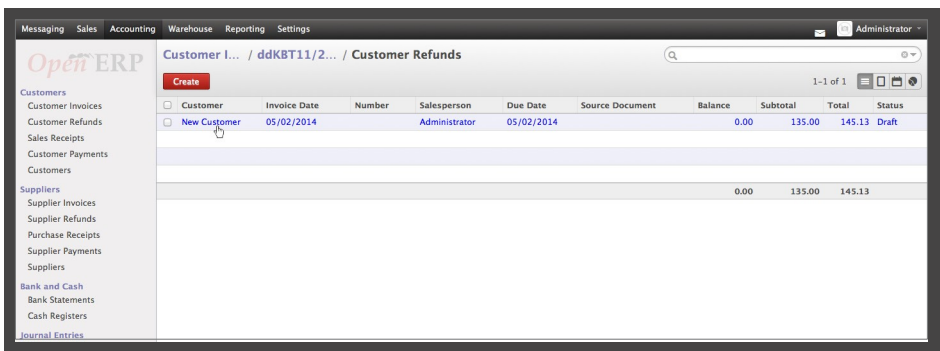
Messaging Sales Accounting Warehouse Reporting Settings Administrator

OpenERP

Customer I... / ddKBT11/2... / Customer Refunds

Create

1-1 of 1

Customers
Customer Invoices
Customer Refunds
Sales Receipts
Customer Payments
Customers

Suppliers
Supplier Invoices
Supplier Refunds
Purchase Receipts
Supplier Payments
Suppliers

Bank and Cash
Bank Statements
Cash Registers

Journal Entries

| Customer | Invoice Date | Number | Salesperson | Due Date | Source Document | Balance | Subtotal | Total | Status |
|---|---|---|---|---|---|---|---|---|---|
| New Customer | 05/02/2014 | | Administrator | 05/02/2014 | | 0.00 | 135.00 | 145.13 | Draft |
| | | | | | | 0.00 | 135.00 | 145.13 | |